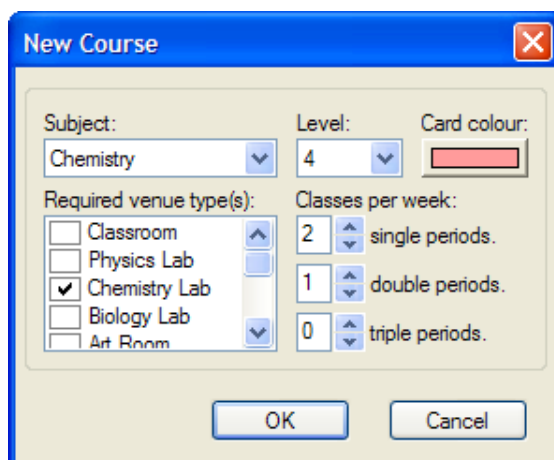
New Course

Subject:
Chemistry

Level:
4

Card colour:

Required venue type(s):
Classroom
Physics Lab
Chemistry Lab
Biology Lab
Art Room

Classes per week:
2 single periods.
1 double periods.
0 triple periods.

OK
Cancel